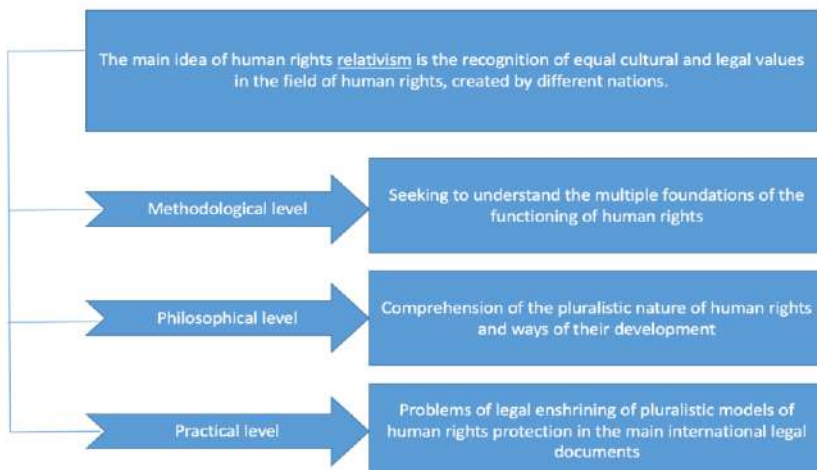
The main idea of human rights relativism is the recognition of equal cultural and legal values in the field of human rights, created by different nations.

Methodological level

Seeking to understand the multiple foundations of the functioning of human rights

Philosophical level

Comprehension of the pluralistic nature of human rights and ways of their development

Practical level

Problems of legal enshrining of pluralistic models of human rights protection in the main international legal documents